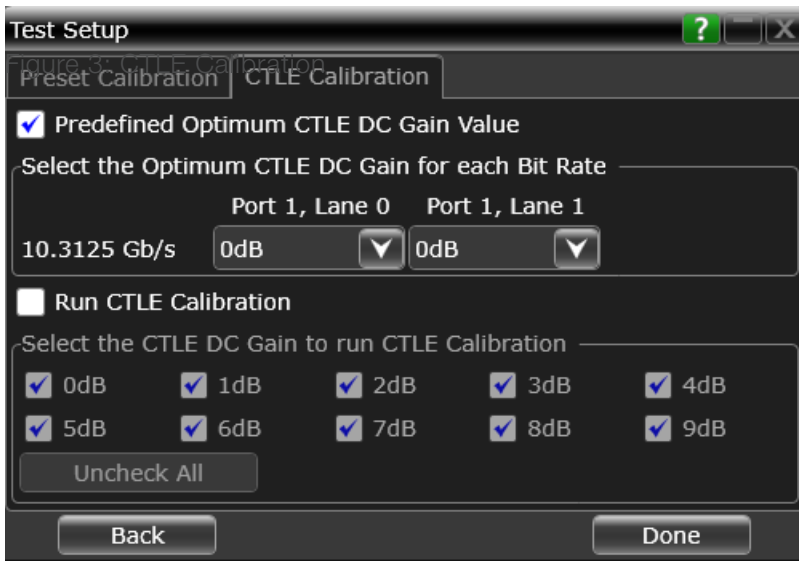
Test Setup

?

Figure 3: CTLE Calibration

Preset Calibration

CTLE Calibration

Predefined Optimum CTLE DC Gain Value

Select the Optimum CTLE DC Gain for each Bit Rate

| | Port 1, Lane 0 | Port 1, Lane 1 |
|---|---|---|
| 10.3125 Gb/s | 0dB | 0dB |

Run CTLE Calibration

Select the CTLE DC Gain to run CTLE Calibration

0dB 1dB 2dB 3dB 4dB

5dB 6dB 7dB 8dB 9dB

Uncheck All

Back

Done